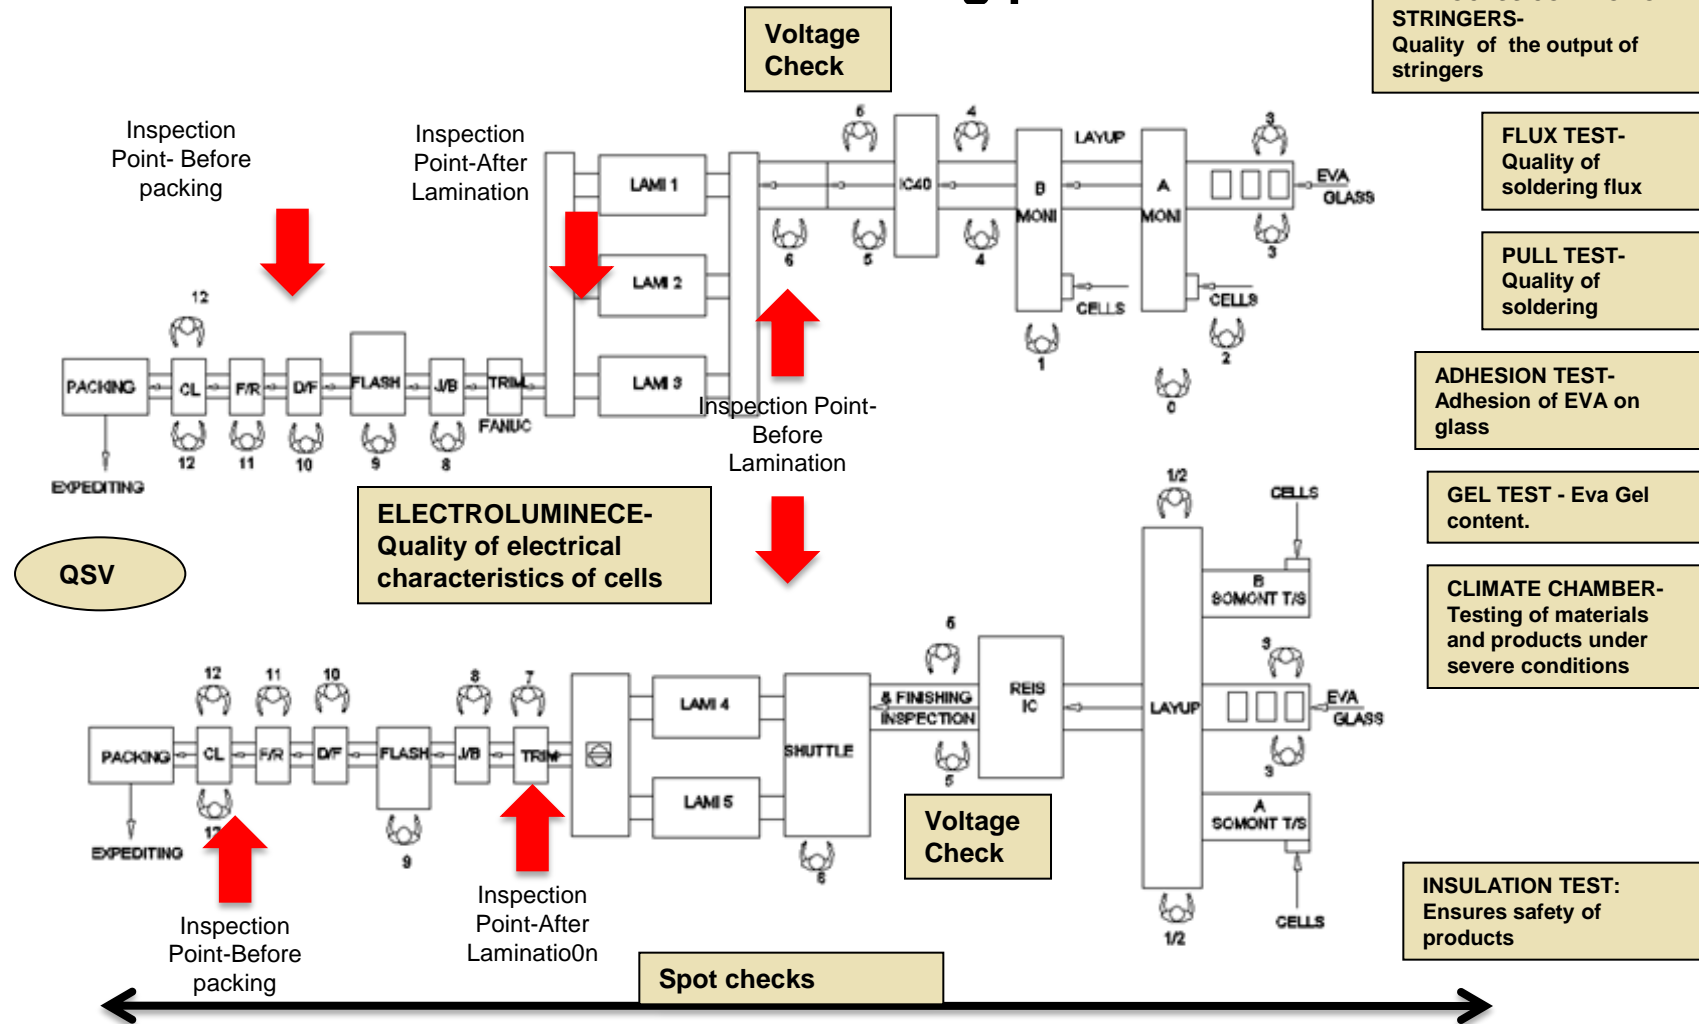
Voltage Check

STRINGERS- Quality of the output of stringers

Inspection Point- Before packing

Inspection Point-After Lamination

6 4 LAYUP 3

LAMI 1

IC40 B MONI A MONI EVA GLASS

6 5 4 3

FLUX TEST- Quality of soldering flux

LAMI 2

CELLS CELLS

PULL TEST- Quality of soldering

12

1 2

PACKING CL F/R D/F FLASH J/B TRIM LAMI 3

ADHESION TEST- Adhesion of EVA on glass

FANUC

12 11 10 9 8

0

Inspection Point- Before Lamination

EXPEDITING

ELECTROLUMINECE- Quality of electrical characteristics of cells

1/2

CELLS

GEL TEST - Eva Gel content.

QSV

B SOMONT T/S

CLIMATE CHAMBER- Testing of materials and products under severe conditions

5

12 11 10 8 7

& FINISHING INSPECTION

REIS IC

3

LAMI 4

LAYUP

EVA GLASS

PACKING CL F/R D/F FLASH J/B TRIM

SHUTTLE

5

3

LAMI 5

A SOMONT T/S

EXPEDITING

12

Voltage Check

9

6

INSULATION TEST: Ensures safety of products

Inspection Point-Before packing

Inspection Point-After Laminatio0n

CELLS

1/2

Spot checks